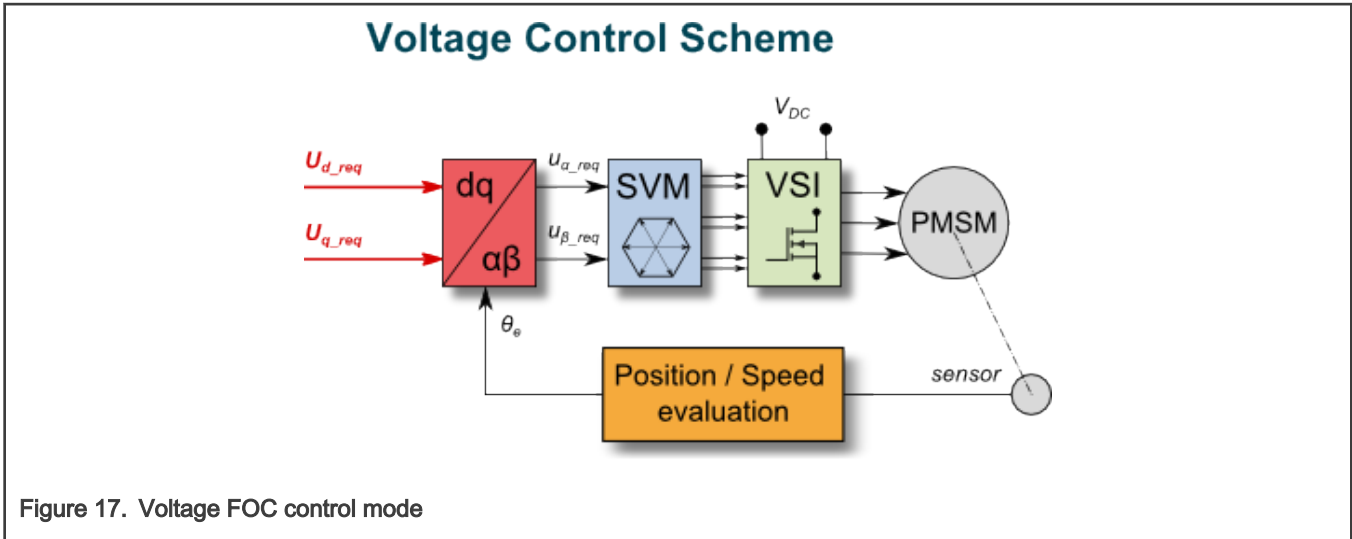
Voltage Control Scheme

$V_{DC}$

$U_{d\_req}$

$U_{q\_req}$

dq

αβ

$u_{\alpha\_req}$

$u_{\beta\_req}$

SVM

VSI

PMSM

$\theta_e$

Position / Speed evaluation

sensor

Figure 17. Voltage FOC control mode